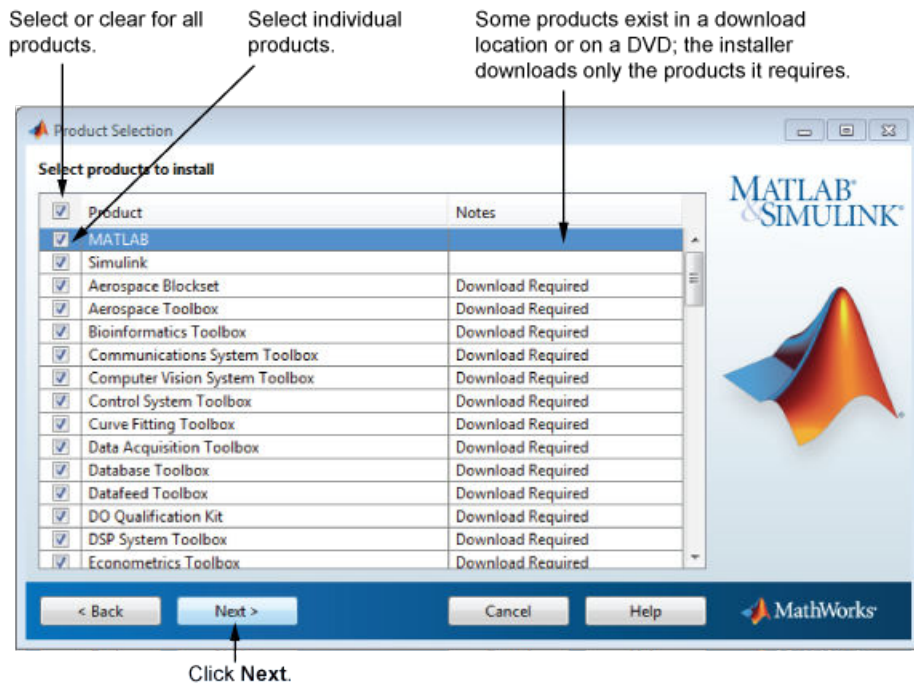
Select or clear for all products.

Select individual products.

Some products exist in a download location or on a DVD; the installer downloads only the products it requires.

Product Selection

Select products to install

MATLAB® & SIMULINK®

| Product | Notes |
|---|---|
| MATLAB | |
| Simulink | |
| Aerospace Blockset | Download Required |
| Aerospace Toolbox | Download Required |
| Bioinformatics Toolbox | Download Required |
| Communications System Toolbox | Download Required |
| Computer Vision System Toolbox | Download Required |
| Control System Toolbox | Download Required |
| Curve Fitting Toolbox | Download Required |
| Data Acquisition Toolbox | Download Required |
| Database Toolbox | Download Required |
| Datafeed Toolbox | Download Required |
| DO Qualification Kit | Download Required |
| DSP System Toolbox | Download Required |
| Econometrics Toolbox | Download Required |

< Back Next > Cancel Help

MathWorks®

Click **Next**.